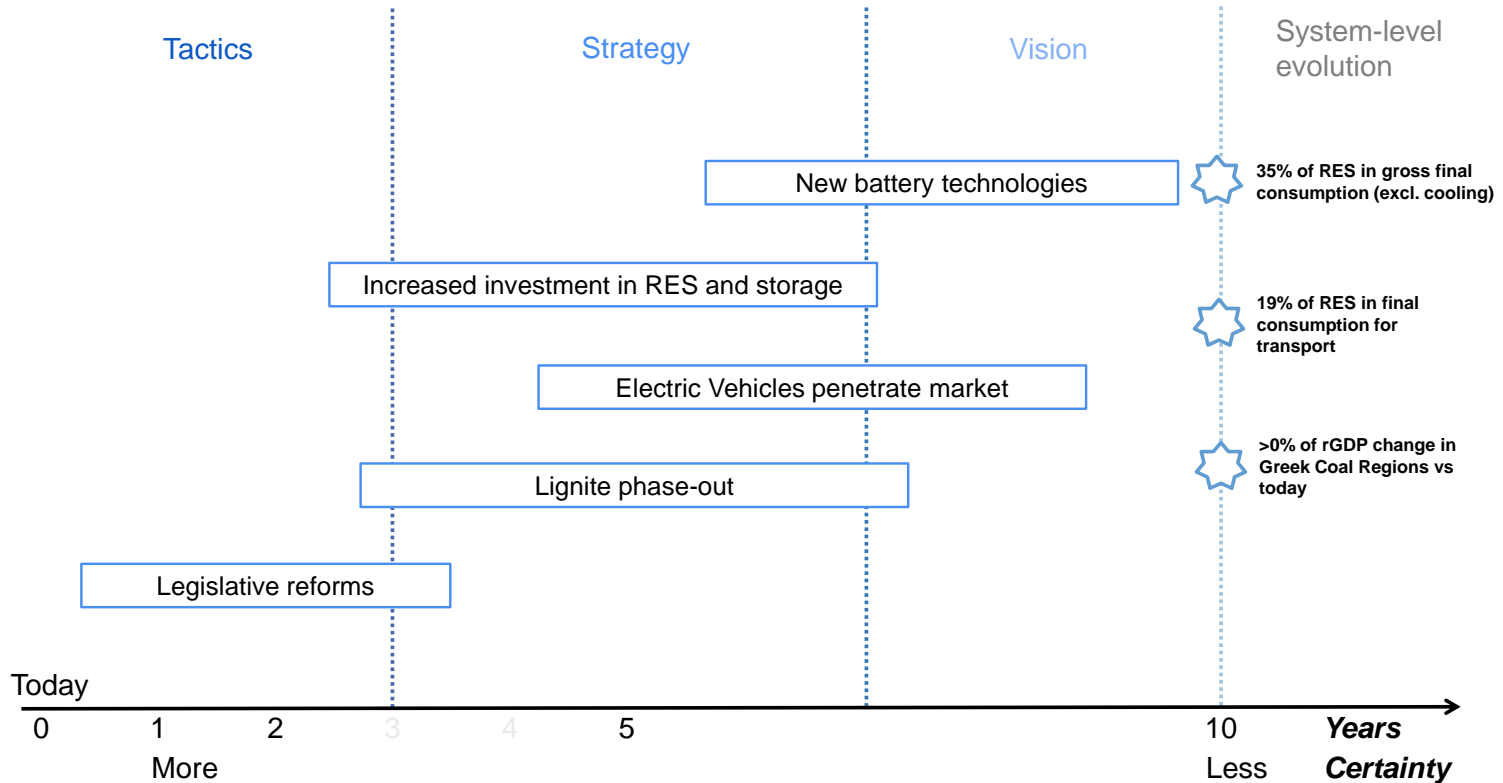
Tactics

Strategy

Vision

System-level evolution

New battery technologies

35% of RES in gross final consumption (excl. cooling)

Increased investment in RES and storage

19% of RES in final consumption for transport

Electric Vehicles penetrate market

>0% of rGDP change in Greek Coal Regions vs today

Lignite phase-out

Legislative reforms

Today

0 1 2 3 4 5 10 *Years*

More Less *Certainty*